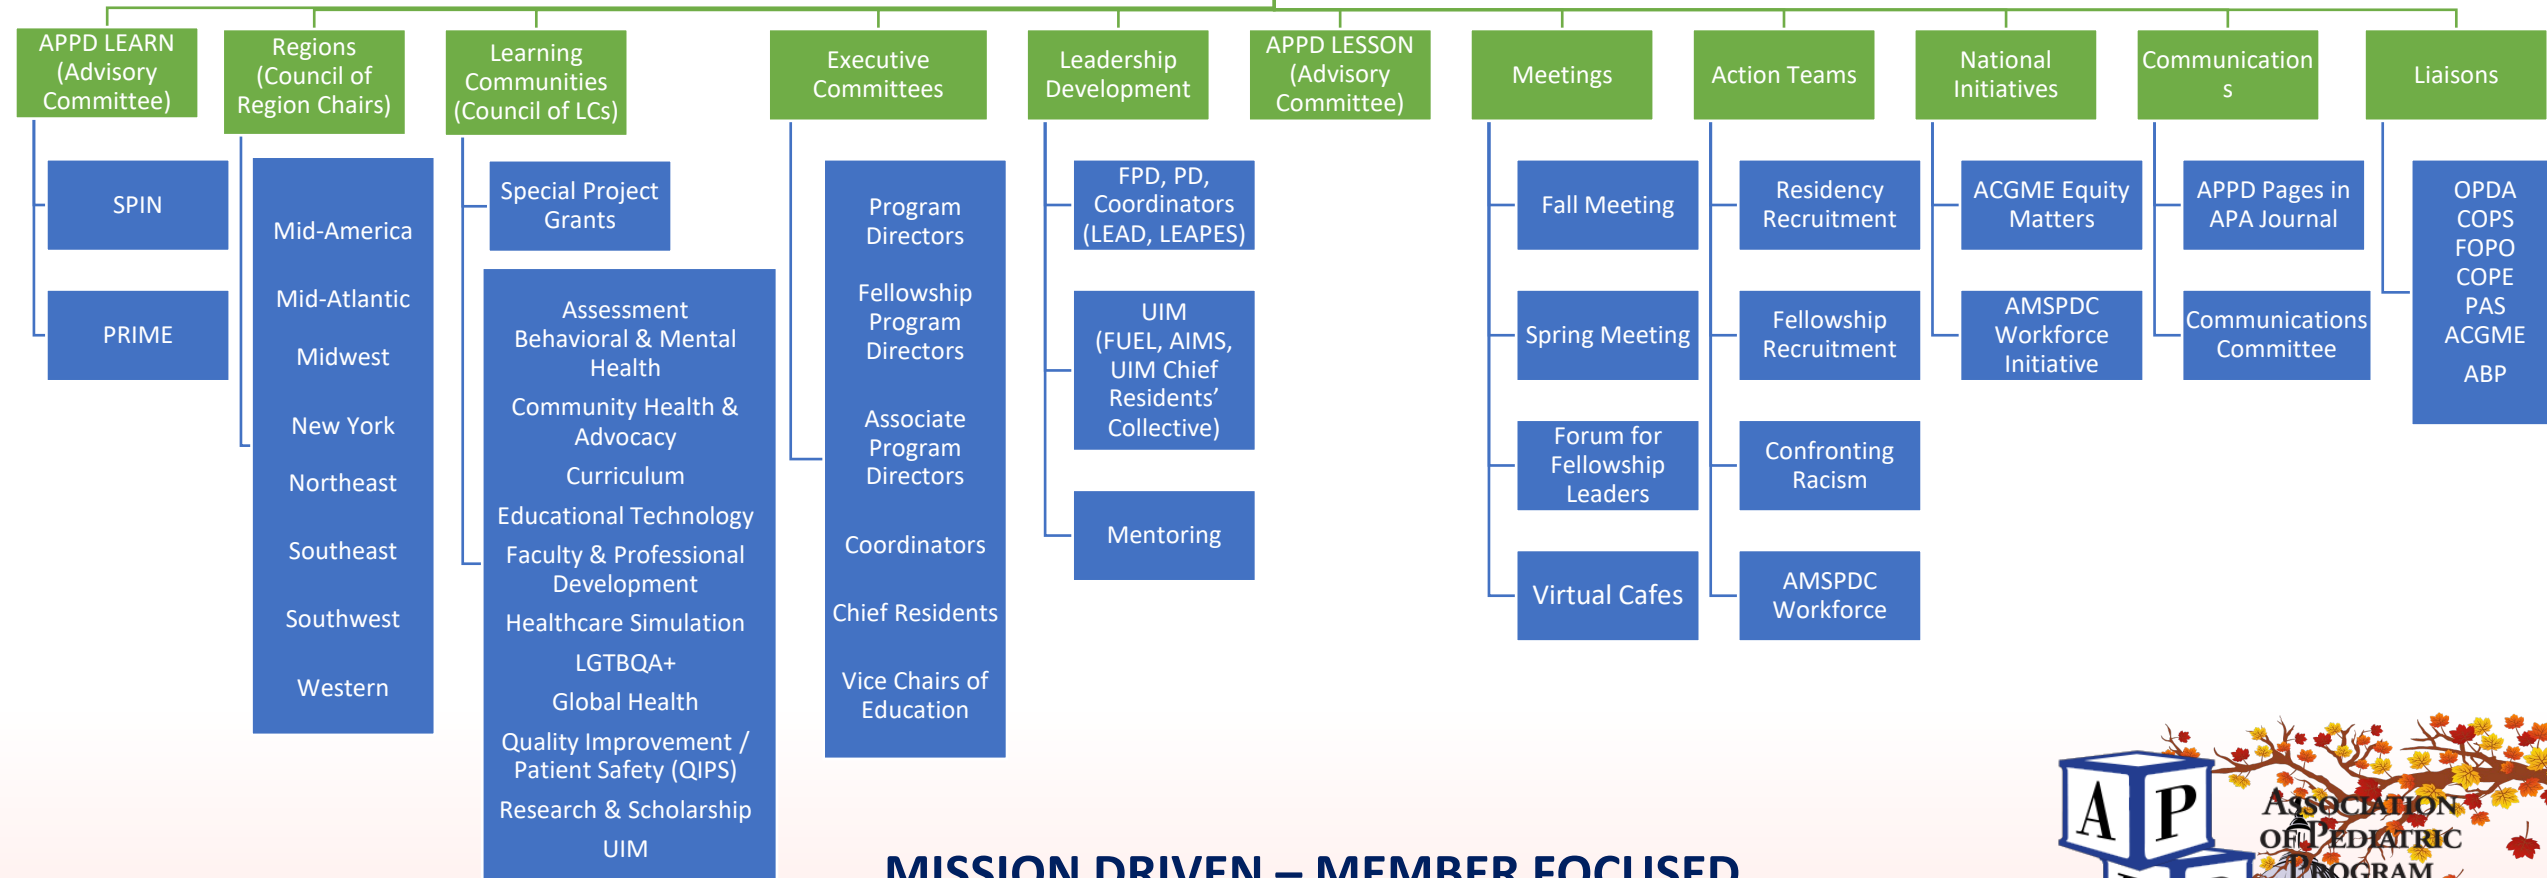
APPD LEARN (Advisory Committee)

SPIN

PRIME

Regions (Council of Region Chairs)

Mid-America

Mid-Atlantic

Midwest

New York

Northeast

Southeast

Southwest

Western

Learning Communities (Council of LCs)

Special Project Grants

Assessment

Behavioral & Mental Health

Community Health & Advocacy

Curriculum

Educational Technology

Faculty & Professional Development

Healthcare Simulation

LGTBQA+

Global Health

Quality Improvement / Patient Safety (QIPS)

Research & Scholarship

UIM

Executive Committees

Program Directors

Fellowship Program Directors

Associate Program Directors

Coordinators

Chief Residents

Vice Chairs of Education

Leadership Development

FPD, PD, Coordinators (LEAD, LEAPES)

UIM (FUEL, AIMS, UIM Chief Residents' Collective)

Mentoring

APPD LESSON (Advisory Committee)

Meetings

Fall Meeting

Spring Meeting

Forum for Fellowship Leaders

Virtual Cafes

Action Teams

Residency Recruitment

Fellowship Recruitment

Confronting Racism

AMSPDC Workforce

National Initiatives

ACGME Equity Matters

AMSPDC Workforce Initiative

Communications

APPD Pages in APA Journal

Communications Committee

Liaisons

OPDA
COPS
FOPO
COPE
PAS
ACGME
ABP

MISSION DRIVEN – MEMBER FOCUSED

A P

ASSOCIATION OF PEDIATRIC PROGRAM